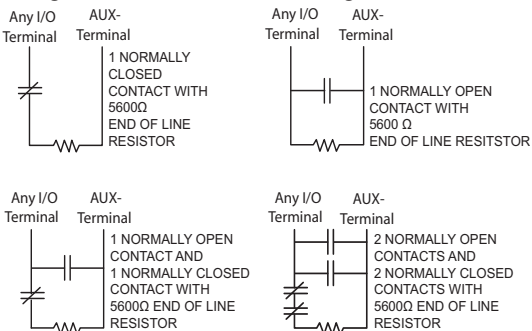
Any I/O Terminal AUX-Terminal
1 NORMALLY CLOSED CONTACT WITH 5600Ω END OF LINE RESISTOR

Any I/O Terminal AUX-Terminal
1 NORMALLY OPEN CONTACT WITH 5600 Ω END OF LINE RESITSTOR

Any I/O Terminal AUX-Terminal
1 NORMALLY OPEN CONTACT AND 1 NORMALLY CLOSED CONTACT WITH 5600Ω END OF LINE RESISTOR

Any I/O Terminal AUX-Terminal
2 NORMALLY OPEN CONTACTS AND 2 NORMALLY CLOSED CONTACTS WITH 5600Ω END OF LINE RESISTOR